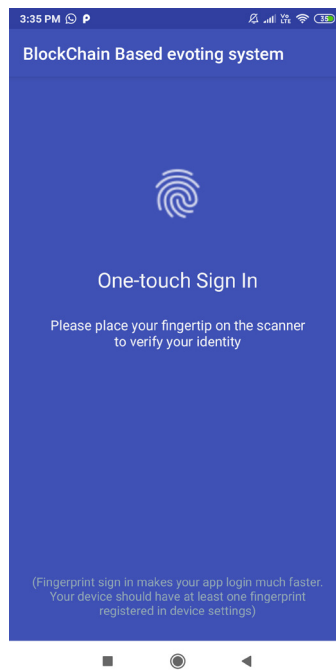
3:35 PM

Vo LTE

35

BlockChain Based evoting system

One-touch Sign In

Please place your fingertip on the scanner to verify your identity

(Fingerprint sign in makes your app login much faster. Your device should have at least one fingerprint registered in device settings)